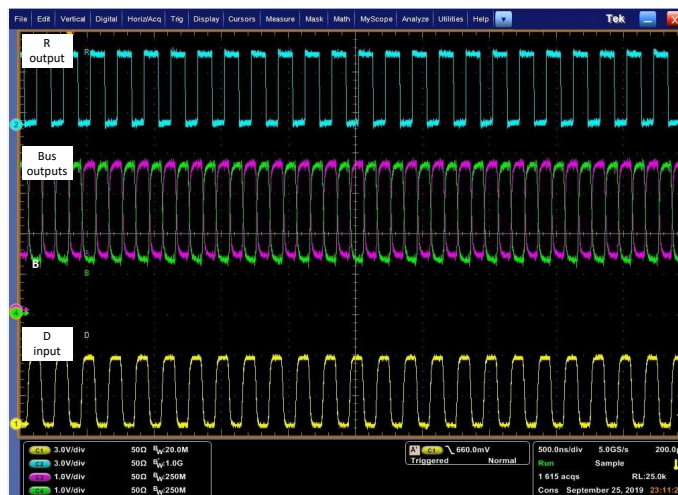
File | Edit | Vertical | Digital | Horiz/Acq | Trig | Display | Cursors | Measure | Mask | Math | MyScope | Analyze | Utilities | Help

Tek

R output

R

2

Bus outputs

B

B

4

D input

D

1

C1 3.0V/div 50Ω $B_W$:20.0M
C2 3.0V/div 50Ω $B_W$:1.0G
C3 1.0V/div 50Ω $B_W$:250M
C4 1.0V/div 50Ω $B_W$:250M

A' C1 \ 660.0mV
Triggered Normal

500.0ns/div 5.0GS/s 200.0
Run Sample
1 615 acqs RL:25.0k
Cons September 25, 2019 23:11:2